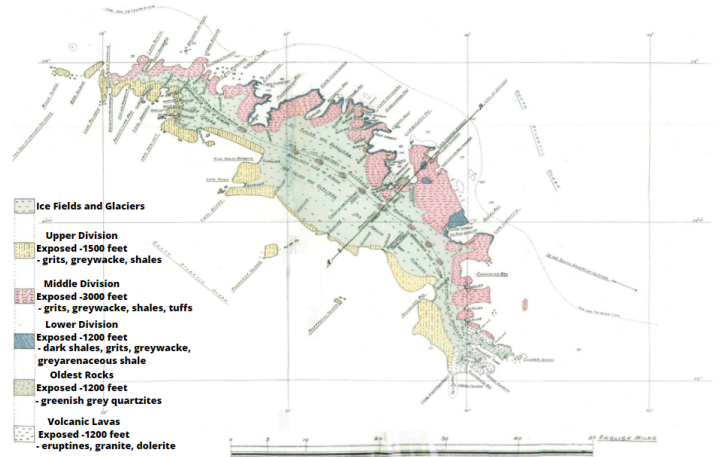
Ice Fields and Glaciers

Upper Division
Exposed -1500 feet
- grits, greywacke, shales

Middle Division
Exposed -3000 feet
- grits, greywacke, shales, tuffs

Lower Division
Exposed -1200 feet
- dark shales, grits, greywacke, greyarenaceous shale

Oldest Rocks
Exposed -1200 feet
- greenish grey quartzites

Volcanic Lavas
Exposed -1200 feet
- eruptines, granite, dolerite

Cumberland Bay

10 20 30 40 English Miles